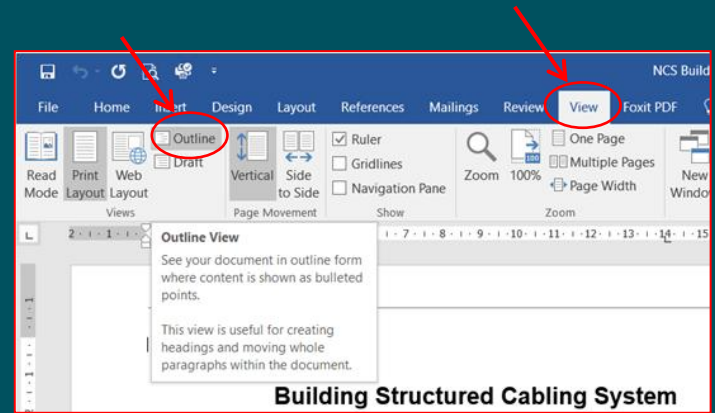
NCS Build

File Home Insert Design Layout References Mailings Review View Foxit PDF

Read Mode Print Layout Web Layout Outline Draft
Views

Vertical Side to Side
Page Movement

Ruler
Gridlines
Navigation Pane
Show

Zoom 100% One Page Multiple Pages Page Width
Zoom

New Window

2 · 1 · 1 · 1 · 7 · 1 · 8 · 1 · 9 · 1 · 10 · 1 · 11 · 1 · 12 · 1 · 13 · 1 · 14 · 1 · 15

Outline View
See your document in outline form where content is shown as bulleted points.

This view is useful for creating headings and moving whole paragraphs within the document.

Building Structured Cabling System